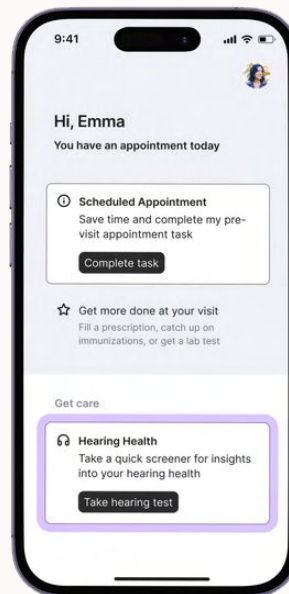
9:41

Hi, Emma

You have an appointment today

Scheduled Appointment

Save time and complete my pre-visit appointment task

Complete task

Get more done at your visit

Fill a prescription, catch up on immunizations, or get a lab test

Get care

Hearing Health

Take a quick screener for insights into your hearing health

Take hearing test